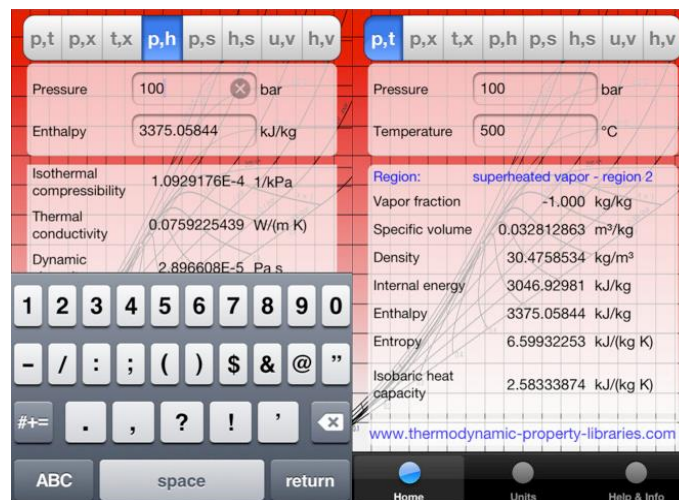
p,t p,x t,x p,h p,s h,s u,v h,v

Pressure 100 bar

Enthalpy 3375.05844 kJ/kg

Isothermal compressibility 1.0929176E-4 1/kPa

Thermal conductivity 0.0759225439 W/(m K)

Dynamic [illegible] 2.896608E-5 Pa s

1 2 3 4 5 6 7 8 9 0

- / : ; ( ) $ & @ "

#+= . , ? ! ' 

ABC space return

p,t p,x t,x p,h p,s h,s u,v h,v

Pressure 100 bar

Temperature 500 °C

Region: superheated vapor - region 2

Vapor fraction -1.000 kg/kg

Specific volume 0.032812863 m³/kg

Density 30.4758534 kg/m³

Internal energy 3046.92981 kJ/kg

Enthalpy 3375.05844 kJ/kg

Entropy 6.59932253 kJ/(kg K)

Isobaric heat capacity 2.58333874 kJ/(kg K)

www.thermodynamic-property-libraries.com

Home Units Help & Info